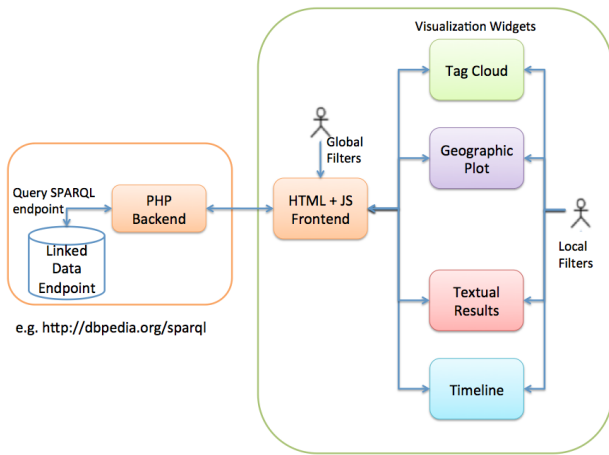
Query SPARQL endpoint

PHP Backend

Linked Data Endpoint

e.g. http://dbpedia.org/sparql

Global Filters

HTML + JS Frontend

Visualization Widgets

Tag Cloud

Geographic Plot

Textual Results

Timeline

Local Filters